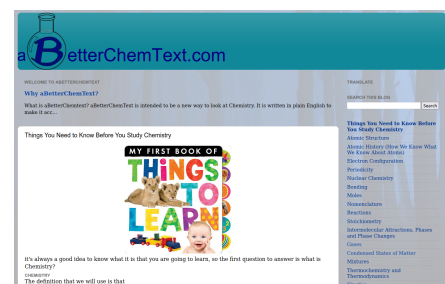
aBetterChemText.com

WELCOME TO ABETTERCHEMTEXT

Why aBetterChemText?

What is aBetterChemtext? aBetterChemText is intended to be a new way to look at Chemistry. It is written in plain English to make it acc...

Things You Need to Know Before You Study Chemistry

MY FIRST BOOK OF THINGS TO LEARN

It's always a good idea to know what it is that you are going to learn, so the first question to answer is what is Chemistry?

CHEMISTRY

The definition that we will use is that

TRANSLATE

SEARCH THIS BLOG

Search

Things You Need to Know Before You Study Chemistry

Atomic Structure

Atomic History (How We Know What We Know About Atoms)

Electron Configuration

Periodicity

Nuclear Chemistry

Bonding

Moles

Nomenclature

Reactions

Stoichiometry

Intermolecular Attractions, Phases and Phase Changes

Gases

Condensed States of Matter

Mixtures

Thermochemistry and Thermodynamics